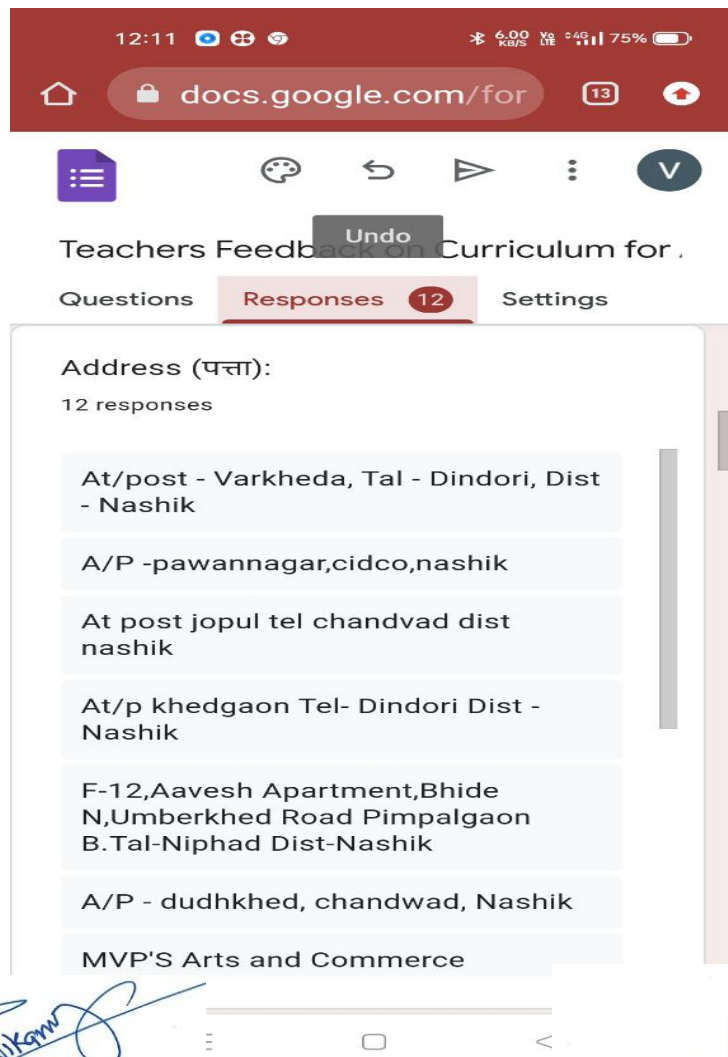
12:11

6.00 KB/S Vo LTE 4G 75%

docs.google.com/for

13

V

Undo

Teachers Feedb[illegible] Curriculum for

Questions

Responses 12

Settings

Address (पत्ता):

12 responses

At/post - Varkheda, Tal - Dindori, Dist - Nashik

A/P -pawannagar,cidco,nashik

At post jopul tel chandvad dist nashik

At/p khedgaon Tel- Dindori Dist - Nashik

F-12,Aavesh Apartment,Bhide N,Umberkhed Road Pimpalgaon B.Tal-Niphad Dist-Nashik

A/P - dudhkhed, chandwad, Nashik

MVP'S Arts and Commerce